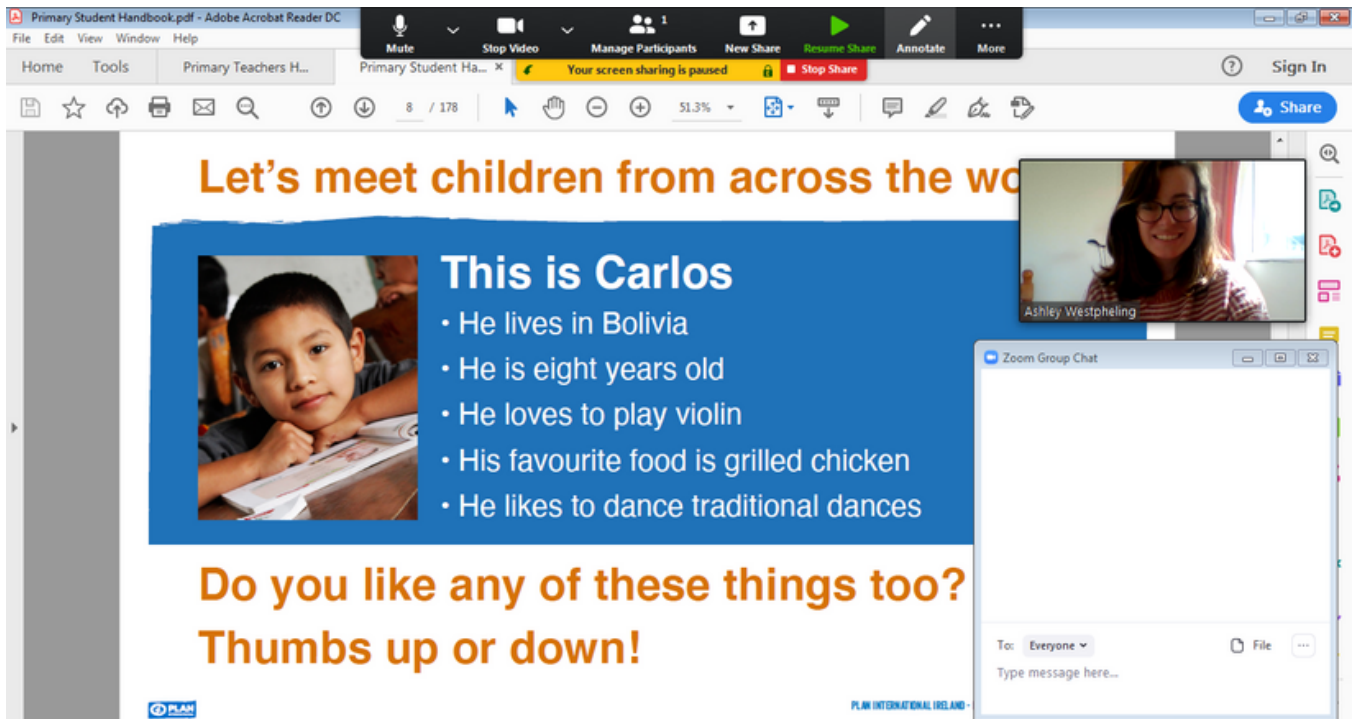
Primary Student Handbook.pdf - Adobe Acrobat Reader DC

File Edit View Window Help

Mute Stop Video Manage Participants 1 New Share Resume Share Annotate More

Home Tools Primary Teachers H... Primary Student Ha... × Your screen sharing is paused Stop Share

? Sign In

8 / 178 51.3%

Share

Let's meet children from across the wo

This is Carlos

• He lives in Bolivia
• He is eight years old
• He loves to play violin
• His favourite food is grilled chicken
• He likes to dance traditional dances

Do you like any of these things too? Thumbs up or down!

PLAN

PLAN INTERNATIONAL IRELAND -

Ashley Westpheling

Zoom Group Chat

To: Everyone File ...

Type message here...